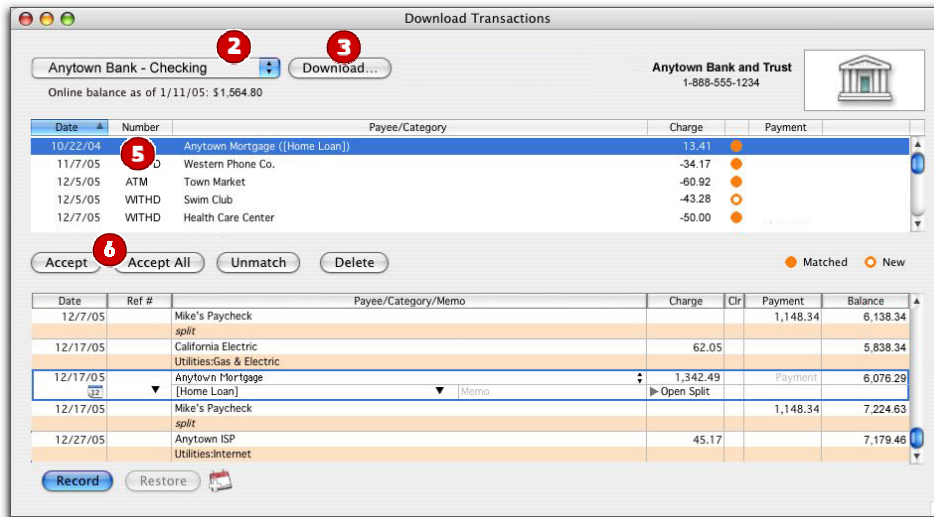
Download Transactions

Anytown Bank - Checking
2
Download...
3
Anytown Bank and Trust
1-888-555-1234
Online balance as of 1/11/05: $1,564.80

| Date | Number | Payee/Category | Charge | | Payment |
|---|---|---|---|---|---|
| 10/22/04 | 5 | Anytown Mortgage ([Home Loan]) | 13.41 | | |
| 11/7/05 | D | Western Phone Co. | -34.17 | | |
| 12/5/05 | ATM | Town Market | -60.92 | | |
| 12/5/05 | WITHD | Swim Club | -43.28 | | |
| 12/7/05 | WITHD | Health Care Center | -50.00 | | |

Accept
6
Accept All
Unmatch
Delete
Matched
New

| Date | Ref # | Payee/Category/Memo | Charge | Clr | Payment | Balance |
|---|---|---|---|---|---|---|
| 12/7/05 | | Mike's Paycheck | | | 1,148.34 | 6,138.34 |
| | | split | | | | |
| 12/17/05 | | California Electric | 62.05 | | | 5,838.34 |
| | | Utilities:Gas & Electric | | | | |
| 12/17/05 | | Anytown Mortgage | 1,342.49 | | Payment | 6,076.29 |
| 32 | | [Home Loan] Memo | Open Split | | | |
| 12/17/05 | | Mike's Paycheck | | | 1,148.34 | 7,224.63 |
| | | split | | | | |
| 12/27/05 | | Anytown ISP | 45.17 | | | 7,179.46 |
| | | Utilities:Internet | | | | |

Record
Restore